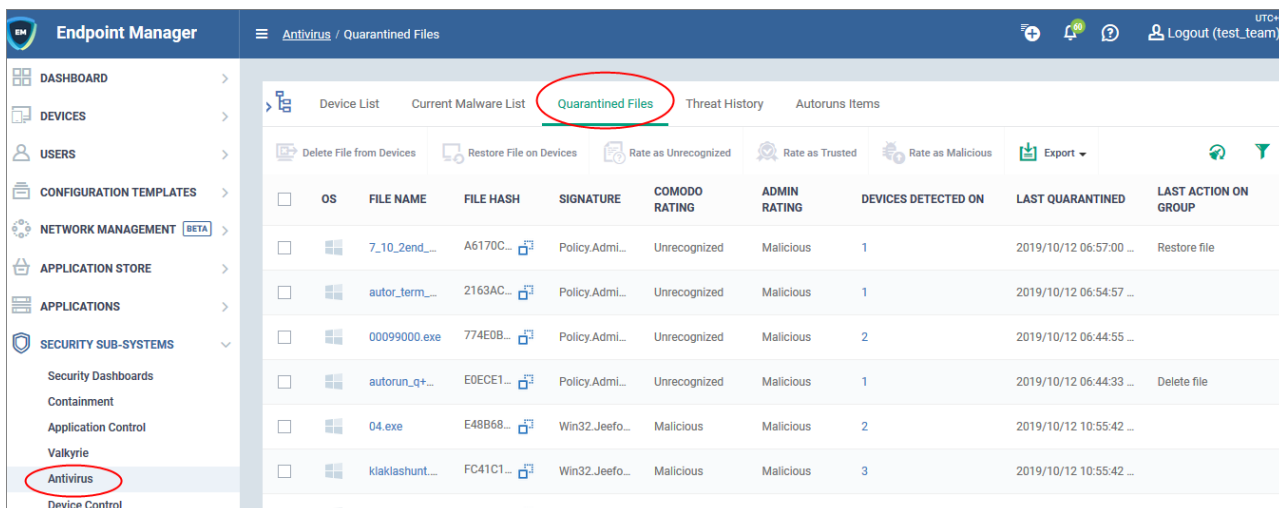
EM Endpoint Manager

Antivirus / Quarantined Files

60

Logout (test_team)

UTC+

DASHBOARD
DEVICES
USERS
CONFIGURATION TEMPLATES
NETWORK MANAGEMENT BETA
APPLICATION STORE
APPLICATIONS
SECURITY SUB-SYSTEMS
Security Dashboards
Containment
Application Control
Valkyrie
Antivirus
Device Control

Device List | Current Malware List | Quarantined Files | Threat History | Autoruns Items

Delete File from Devices | Restore File on Devices | Rate as Unrecognized | Rate as Trusted | Rate as Malicious | Export

| | OS | FILE NAME | FILE HASH | SIGNATURE | COMODO RATING | ADMIN RATING | DEVICES DETECTED ON | LAST QUARANTINED | LAST ACTION ON GROUP |
|---|---|---|---|---|---|---|---|---|---|
| | | 7_10_2end_... | A6170C... | Policy.Admi... | Unrecognized | Malicious | 1 | 2019/10/12 06:57:00 ... | Restore file |
| | | autor_term_... | 2163AC... | Policy.Admi... | Unrecognized | Malicious | 1 | 2019/10/12 06:54:57 ... | |
| | | 00099000.exe | 774E0B... | Policy.Admi... | Unrecognized | Malicious | 2 | 2019/10/12 06:44:55 ... | |
| | | autorun_q+... | E0ECE1... | Policy.Admi... | Unrecognized | Malicious | 1 | 2019/10/12 06:44:33 ... | Delete file |
| | | 04.exe | E48B68... | Win32.Jeefo... | Malicious | Malicious | 2 | 2019/10/12 10:55:42 ... | |
| | | klaklashunt.... | FC41C1... | Win32.Jeefo... | Malicious | Malicious | 3 | 2019/10/12 10:55:42 ... | |